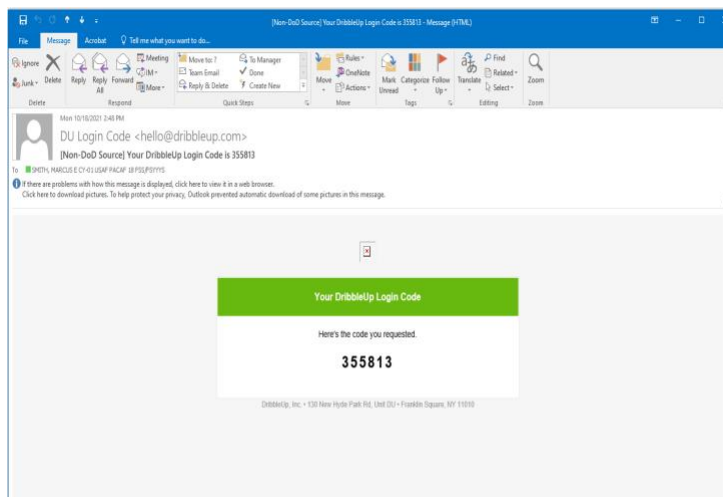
[Non-DoD Source] Your DribbleUp Login Code is 355813 - Message (HTML)

File Message Acrobat Tell me what you want to do...

Ignore Junk Delete Reply Reply All Forward Meeting IM More Move to: ? Team Email Reply & Delete To Manager Done Create New Move Rules OneNote Actions Mark Unread Categorize Follow Up Translate Find Related Select Zoom

Delete Respond Quick Steps Move Tags Editing Zoom

Mon 10/18/2021 2:48 PM

DU Login Code <hello@dribbleup.com>

[Non-DoD Source] Your DribbleUp Login Code is 355813

To SMITH, MARCUS E CY-01 USAF PACAF 18 FSS/FSYYS

If there are problems with how this message is displayed, click here to view it in a web browser.
Click here to download pictures. To help protect your privacy, Outlook prevented automatic download of some pictures in this message.

Your DribbleUp Login Code

Here's the code you requested.

355813

DribbleUp, Inc. • 130 New Hyde Park Rd, Unit DU • Franklin Square, NY 11010